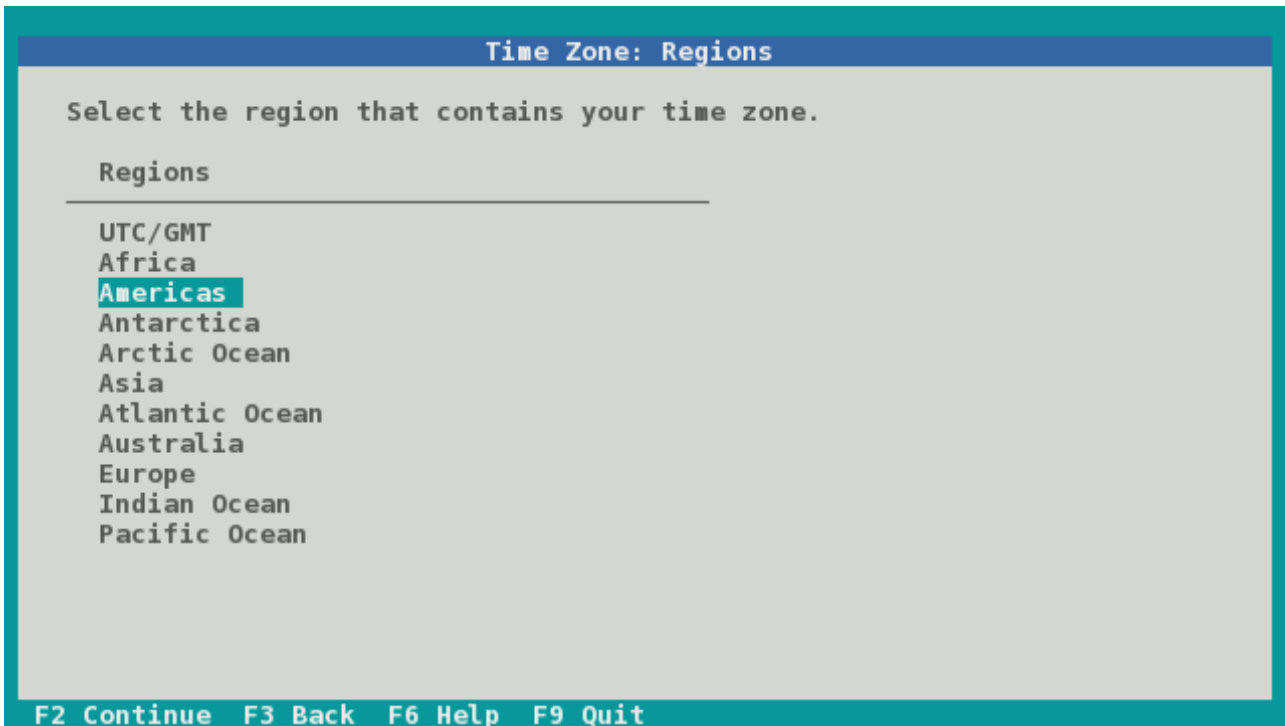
Time Zone: Regions

Select the region that contains your time zone.

Regions

UTC/GMT
Africa
Americas
Antarctica
Arctic Ocean
Asia
Atlantic Ocean
Australia
Europe
Indian Ocean
Pacific Ocean

F2 Continue F3 Back F6 Help F9 Quit